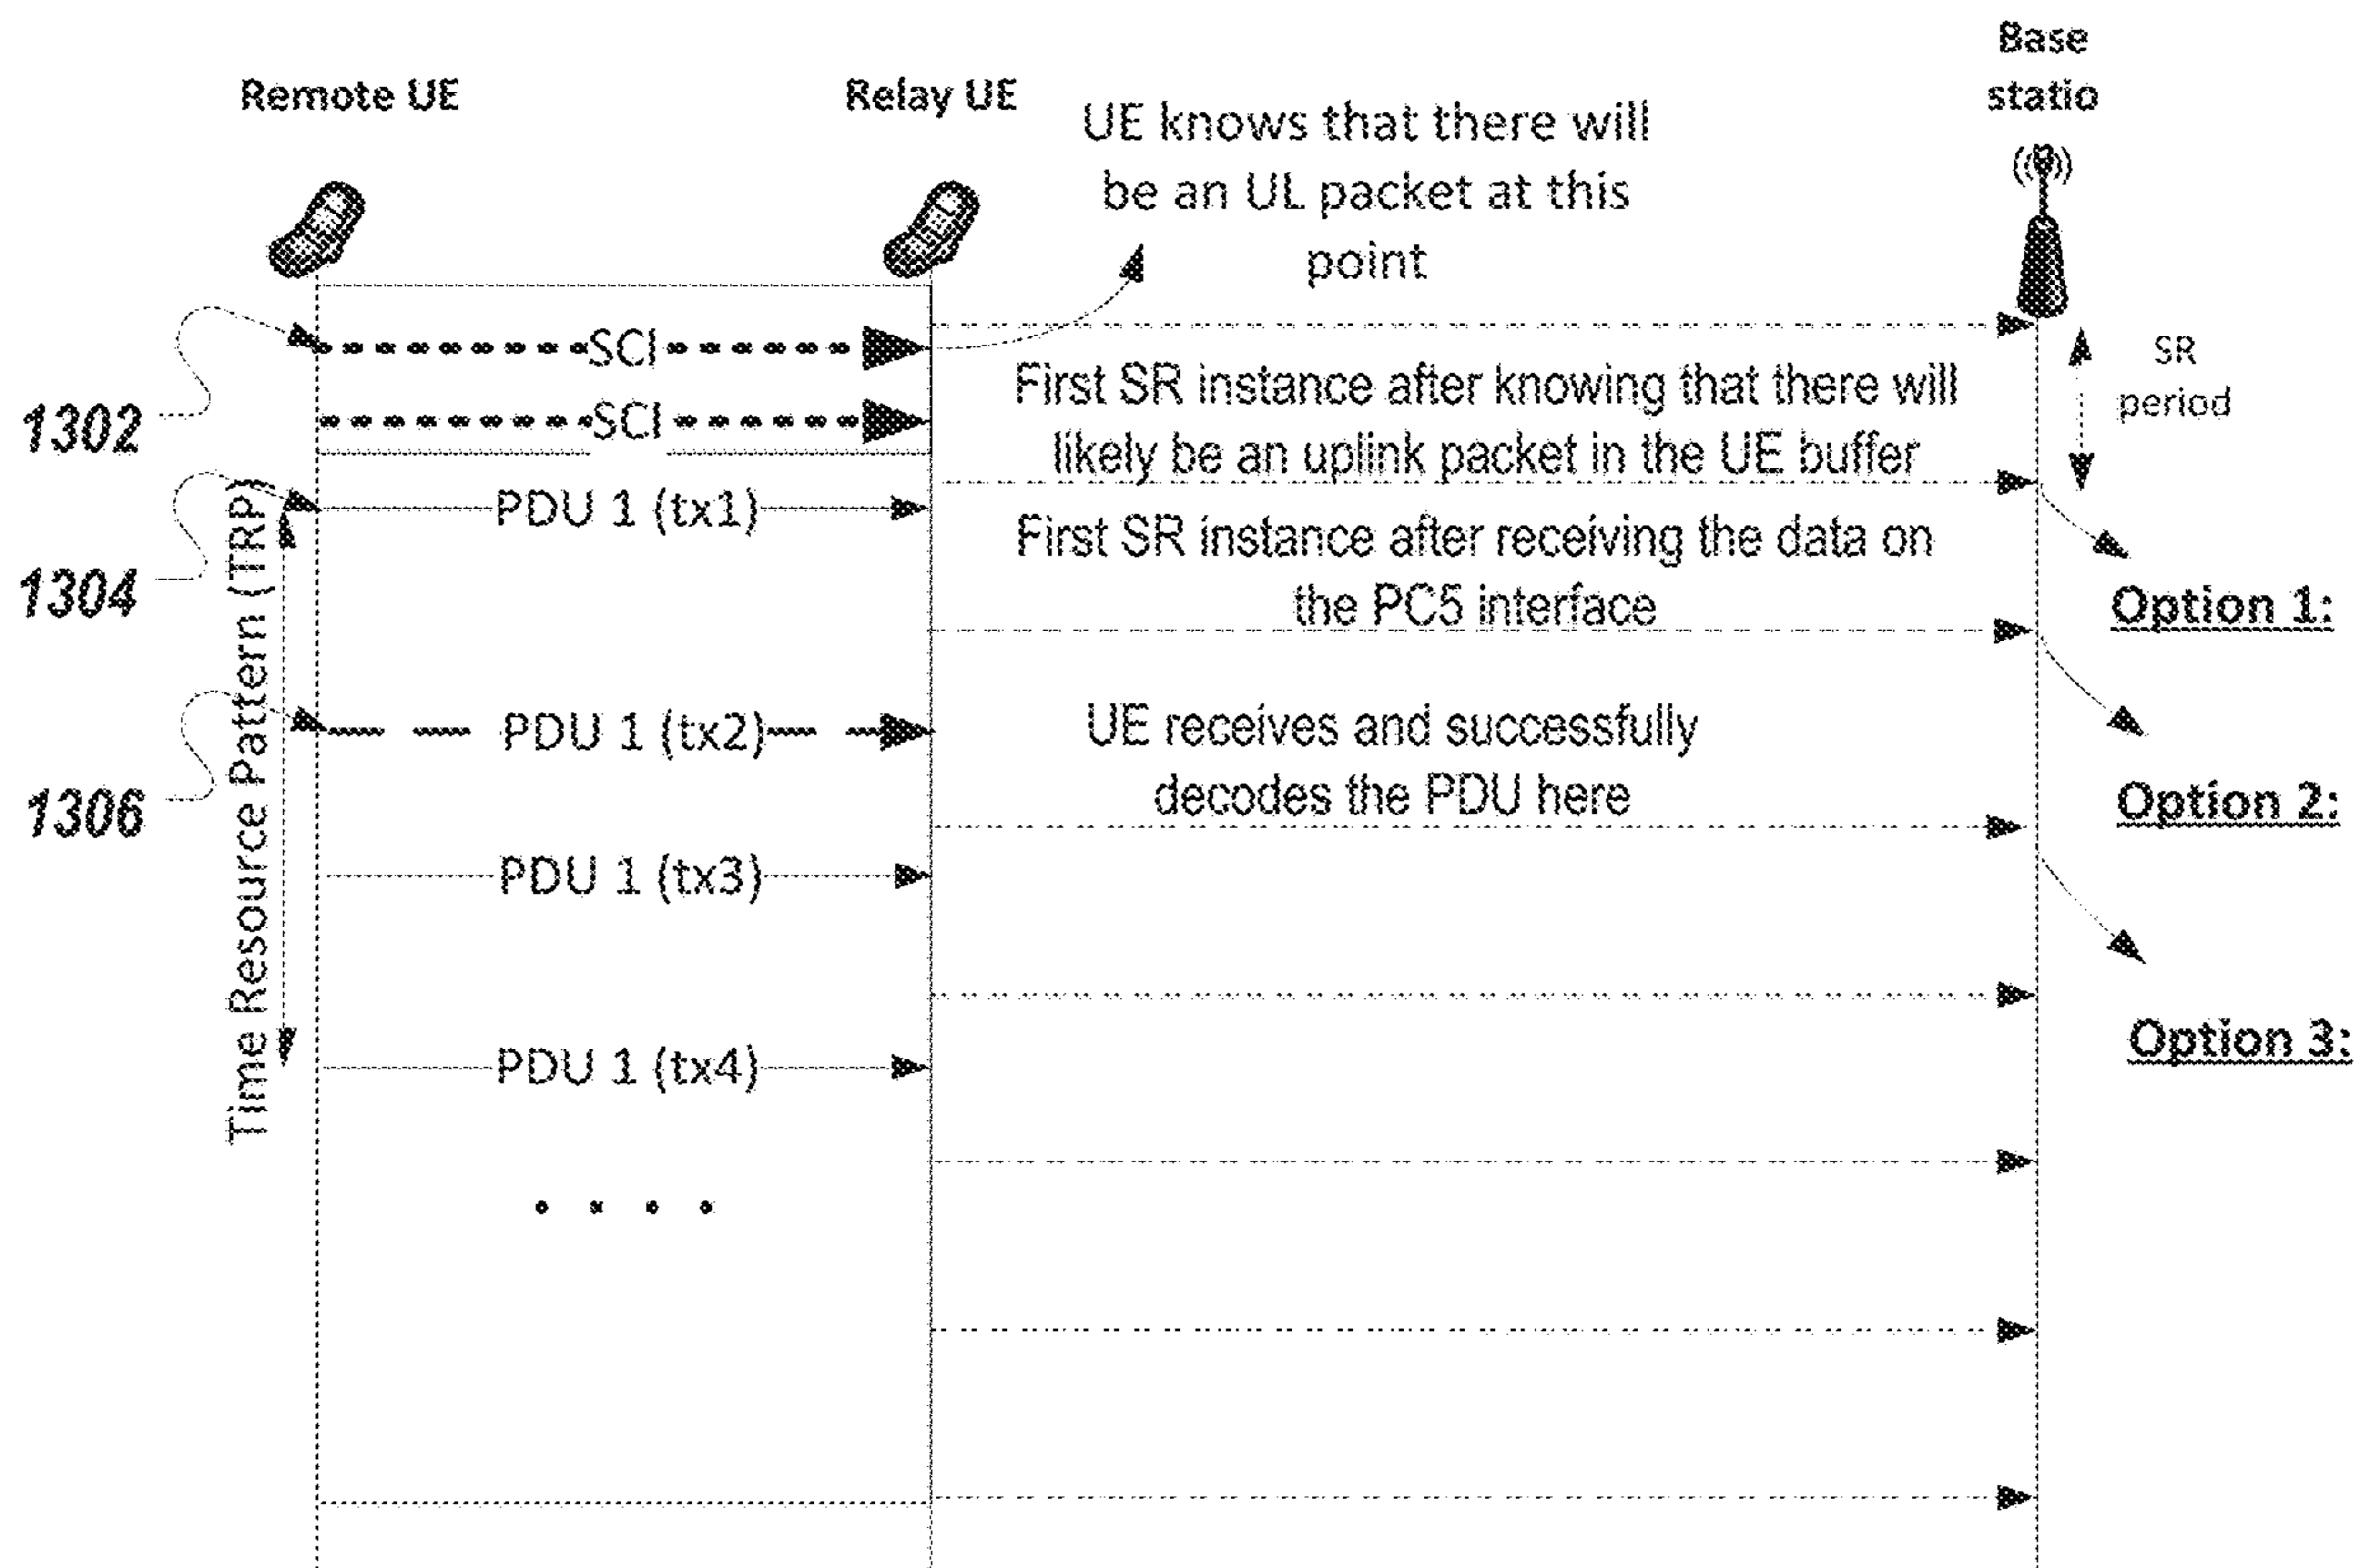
Remote UE

Relay UE

Base statio

UE knows that there will be an UL packet at this point

SCI

SCI

1302

SR period

First SR instance after knowing that there will likely be an uplink packet in the UE buffer

PDU 1 (tx1)

1304

Time Resource Pattern (TRP)

First SR instance after receiving the data on the PC5 interface

Option 1:

PDU 1 (tx2)

1306

UE receives and successfully decodes the PDU here

Option 2:

PDU 1 (tx3)

Option 3:

PDU 1 (tx4)

. . . .